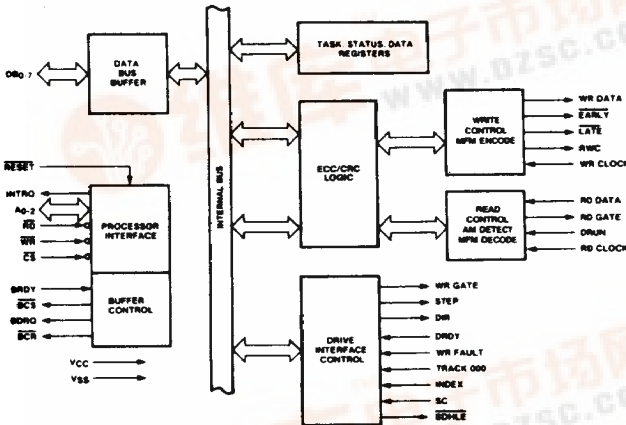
DB0-7

DATA BUS BUFFER

INTERNAL BUS

TASK STATUS DATA REGISTERS

WRITE CONTROL MFM ENCODE

WR DATA

$\overline{EARLY}$

$\overline{LATE}$

RWC

WR CLOCK

$\overline{RESET}$

INTRQ

A0-2

$\overline{RD}$

$\overline{WR}$

$\overline{CS}$

PROCESSOR INTERFACE

ECC/CRC LOGIC

READ CONTROL AM DETECT MFM DECODE

RD DATA

RD GATE

DRUN

RD CLOCK

BRDY

$\overline{BCS}$

BDRQ

$\overline{BCR}$

BUFFER CONTROL

VCC

VSS

DRIVE INTERFACE CONTROL

WR GATE

STEP

DIR

DRDY

WR FAULT

TRACK 000

INDEX

SC

$\overline{BDRLE}$

www.DZSC.com